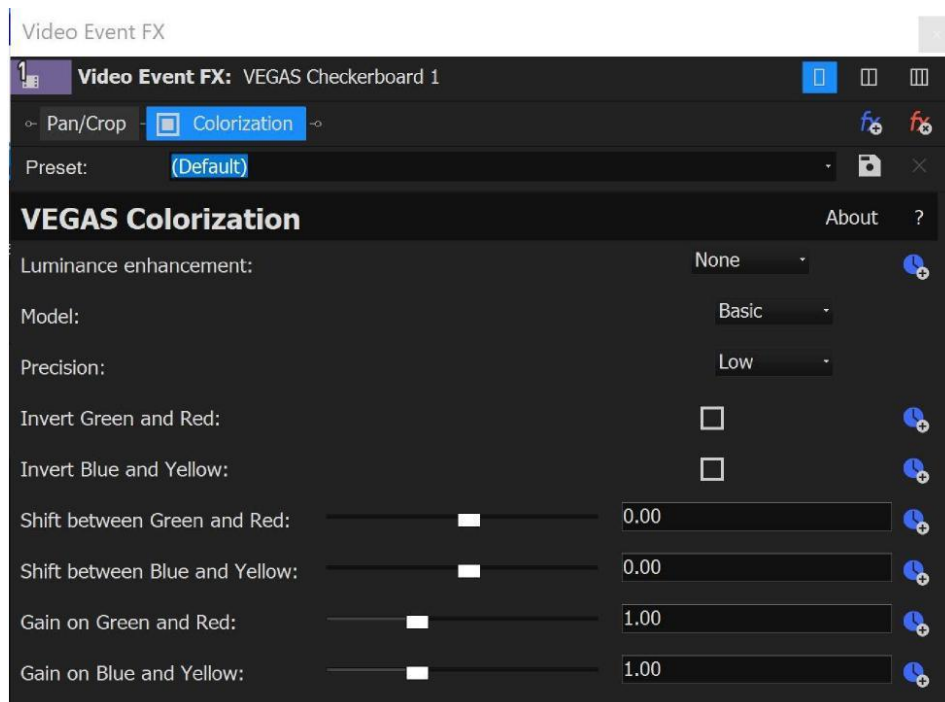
Video Event FX

Video Event FX: VEGAS Checkerboard 1

Pan/Crop Colorization

Preset: (Default)

VEGAS Colorization

About ?

Luminance enhancement: None

Model: Basic

Precision: Low

Invert Green and Red:

Invert Blue and Yellow:

Shift between Green and Red: 0.00

Shift between Blue and Yellow: 0.00

Gain on Green and Red: 1.00

Gain on Blue and Yellow: 1.00